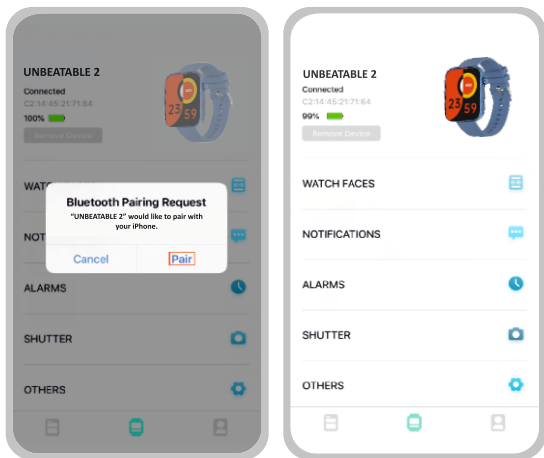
UNBEATABLE 2
Connected
C2:14:45:21:71:64
100%
Remove Device

23 59

WATCH

Bluetooth Pairing Request
"UNBEATABLE 2" would like to pair with your iPhone.

Cancel
Pair

NOTI

ALARMS

SHUTTER

OTHERS

UNBEATABLE 2
Connected
C2:14:45:21:71:64
99%
Remove Device

23 59

WATCH FACES

NOTIFICATIONS

ALARMS

SHUTTER

OTHERS